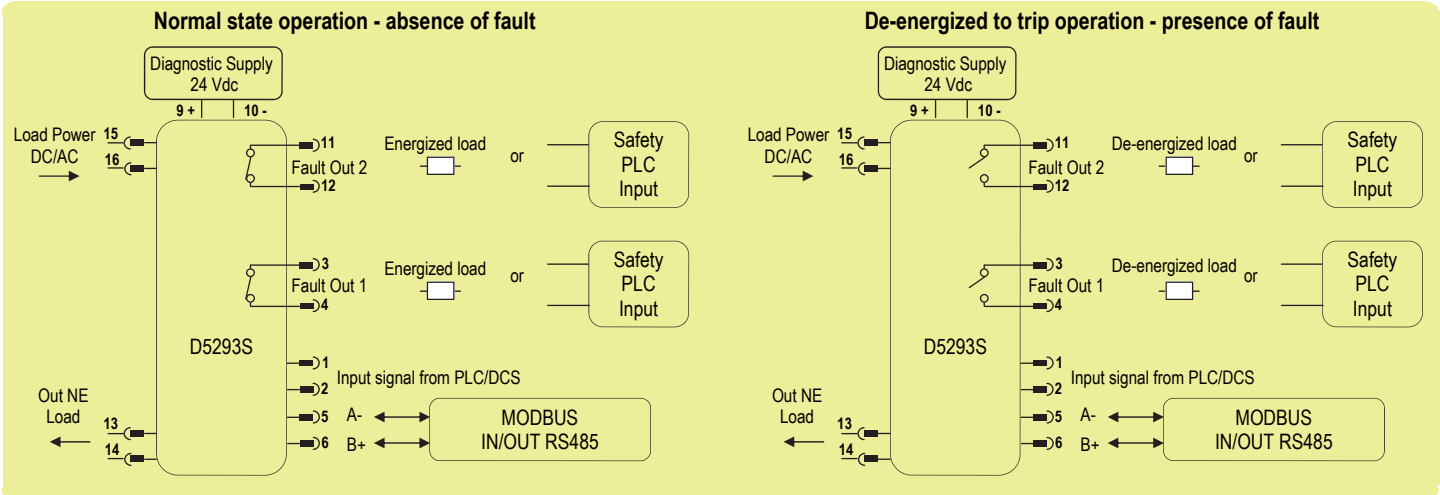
Normal state operation - absence of fault

Diagnostic Supply
24 Vdc
9 +
10 -
Load Power
DC/AC
15
16
11
Fault Out 2
12
Energized load
or
Safety
PLC
Input
3
Fault Out 1
4
Energized load
or
Safety
PLC
Input
D5293S
1
2
Input signal from PLC/DCS
Out NE
Load
13
14
5
6
A-
B+
MODBUS
IN/OUT RS485

De-energized to trip operation - presence of fault

Diagnostic Supply
24 Vdc
9 +
10 -
Load Power
DC/AC
15
16
11
Fault Out 2
12
De-energized load
or
Safety
PLC
Input
3
Fault Out 1
4
De-energized load
or
Safety
PLC
Input
D5293S
1
2
Input signal from PLC/DCS
Out NE
Load
13
14
5
6
A-
B+
MODBUS
IN/OUT RS485